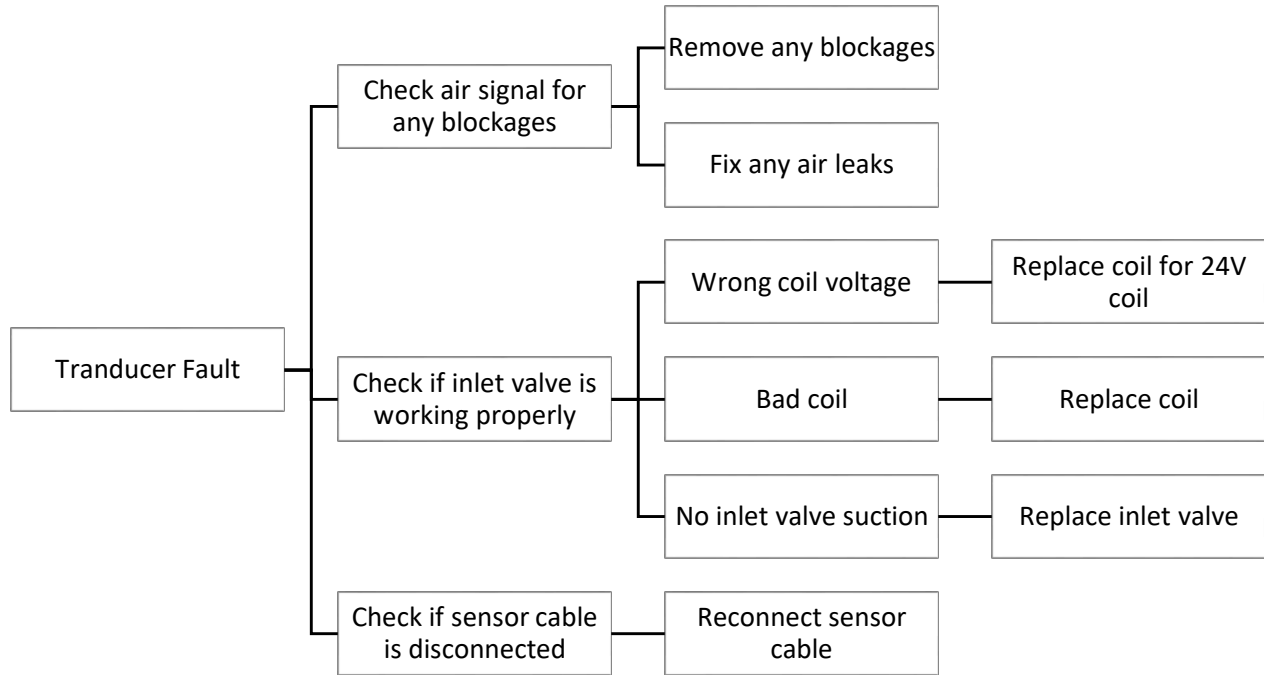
Tranducer Fault

Check air signal for any blockages

Remove any blockages

Fix any air leaks

Check if inlet valve is working properly

Wrong coil voltage

Replace coil for 24V coil

Bad coil

Replace coil

No inlet valve suction

Replace inlet valve

Check if sensor cable is disconnected

Reconnect sensor cable